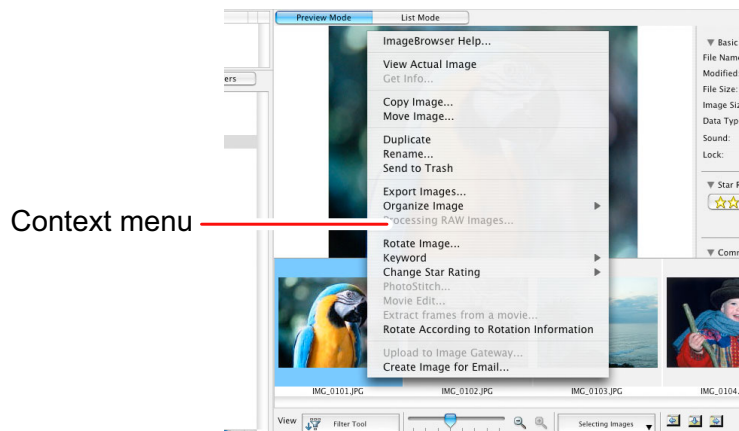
Preview Mode
List Mode

ers

ImageBrowser Help...

View Actual Image
Get Info...

Copy Image...
Move Image...

Duplicate
Rename...
Send to Trash

Export Images...
Organize Image
Processing RAW Images...

Rotate Image...
Keyword
Change Star Rating
PhotoStitch...
Movie Edit...
Extract frames from a movie...
Rotate According to Rotation Information

Upload to Image Gateway...
Create Image for Email...

Context menu

▼ Basic
File Nam
Modified
File Size:
Image Siz
Data Typ
Sound:
Lock:

▼ Star R

▼ Comm

IMG_0101.JPG
IMG_0102.JPG
IMG_0103.JPG
IMG_0104.

View
Filter Tool
Selecting Images